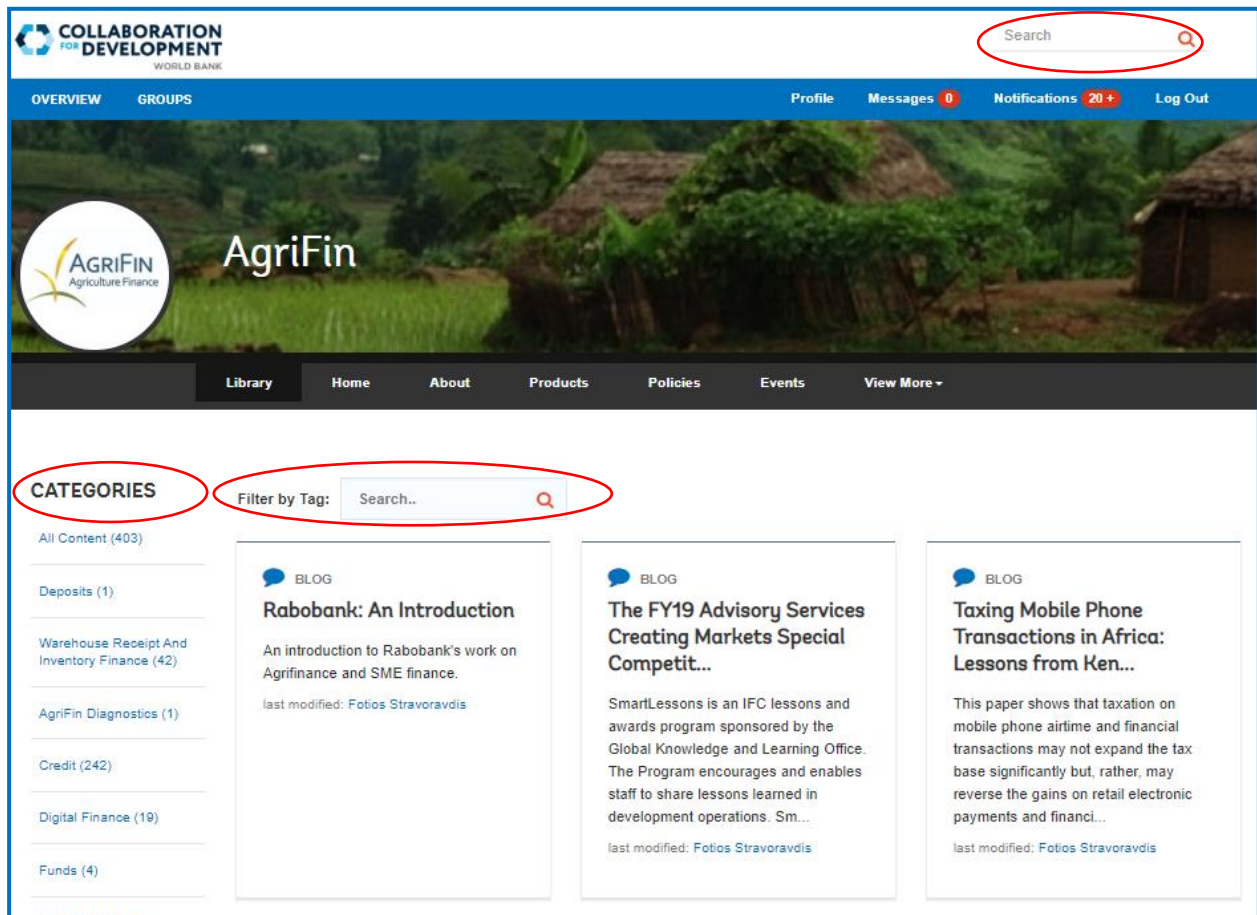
COLLABORATION FOR DEVELOPMENT
WORLD BANK

Search

OVERVIEW GROUPS

Profile Messages 0 Notifications 20+ Log Out

AGRIFIN
Agriculture Finance

AgriFin

Library Home About Products Policies Events View More

CATEGORIES

All Content (403)

Deposits (1)

Warehouse Receipt And Inventory Finance (42)

AgriFin Diagnostics (1)

Credit (242)

Digital Finance (19)

Funds (4)

Filter by Tag: Search..

BLOG
Rabobank: An Introduction
An introduction to Rabobank's work on Agrifinance and SME finance.
last modified: Fotios Stravoravdis

BLOG
The FY19 Advisory Services Creating Markets Special Competit...
SmartLessons is an IFC lessons and awards program sponsored by the Global Knowledge and Learning Office. The Program encourages and enables staff to share lessons learned in development operations. Sm...
last modified: Fotios Stravoravdis

BLOG
Taxing Mobile Phone Transactions in Africa: Lessons from Ken...
This paper shows that taxation on mobile phone airtime and financial transactions may not expand the tax base significantly but, rather, may reverse the gains on retail electronic payments and financi...
last modified: Fotios Stravoravdis